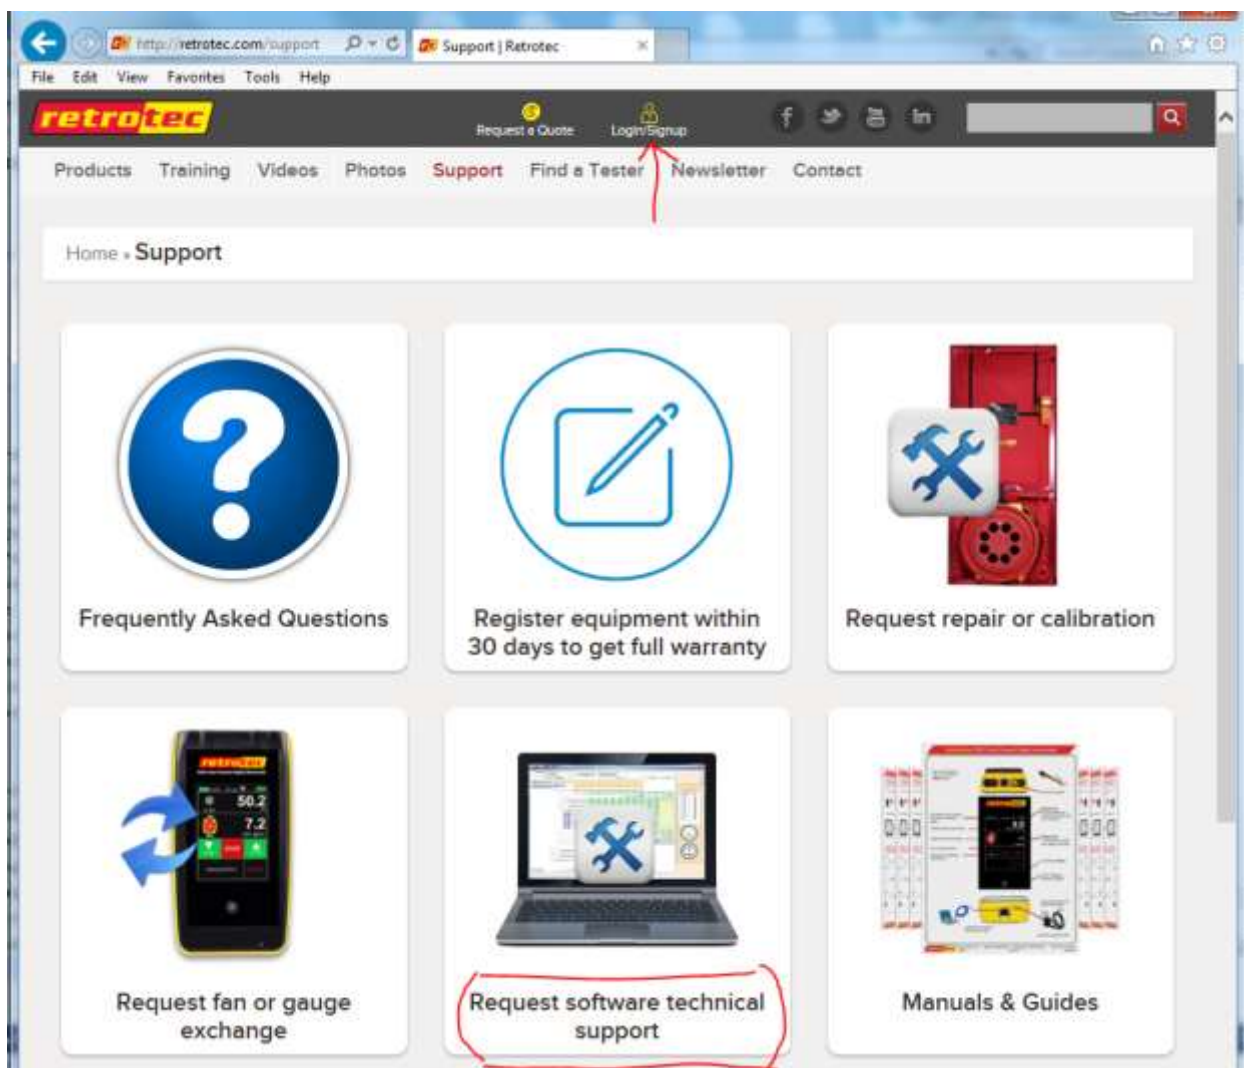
http://retrotec.com/support
Support | Retrotec
File Edit View Favorites Tools Help
retrotec
Request a Quote
Login/Signup
Products Training Videos Photos Support Find a Tester Newsletter Contact
Home » Support
Frequently Asked Questions
Register equipment within 30 days to get full warranty
Request repair or calibration
retrotec
50.2
7.2
Request fan or gauge exchange
Request software technical support
Manuals & Guides